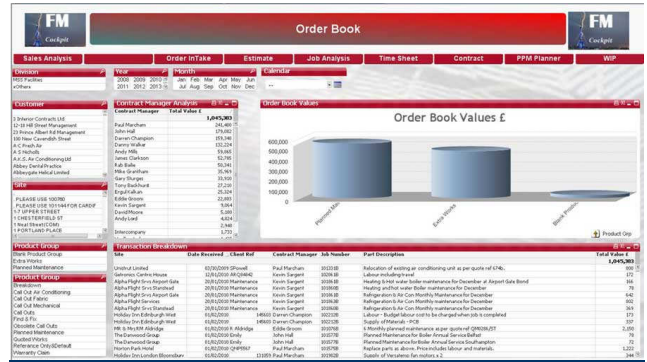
FM Cockpit

Order Book

FM Cockpit

Sales Analysis | Order InTake | Estimate | Job Analysis | Time Sheet | Contract | PPM Planner | WIP

Division
MSS Facilities
eOthers

Year
2008 2009 2010
2011 2012 2013

Month
Jan Feb Mar Apr May Jun
Jul Aug Sep Oct Nov Dec

Calendar

Customer
3 Interior Contracts Ltd
12-18 HIR Street Management
22 Prince Albert Rd Management
100 New Cavendish Street
A C Fresh Air
A S Nicholls
A.K.S. Air Conditioning Ltd
Abbey Dental Practice
Abbeygate Helical Limited

Site
PLEASE USE 100780
PLEASE USE 101144FOR CARDIF
1-7 UPPER STREET
1 CHESTERFIELD ST
1 Neal Street(COM)
1 PORTLAND PLACE

Contract Manager Analysis

| Contract Manager | Total Value £ |
|---|---|
| | 1,045,303 |
| Paul Marcham | 241,400 |
| John Hall | 179,082 |
| Darren Champion | 153,148 |
| Danny Walker | 132,224 |
| Andy Mills | 59,065 |
| James Clarkson | 92,795 |
| Rab Bailie | 50,341 |
| Mike Grantham | 35,969 |
| Gary Sturges | 33,550 |
| Tony Buckhurst | 27,230 |
| Ergul Kalkan | 25,324 |
| Eddie Groom | 22,681 |
| Kevin Sargent | 9,864 |
| David Moore | 5,000 |
| Andy Lord | 4,824 |
| Intercompany | 3,733 |

Order Book Values

Order Book Values £

600,000
500,000
400,000
300,000
200,000
100,000
0

Planned Maintenance
Extra Works
Break Product...

Product Grp

Product Group
Blank Product Group
Extra Works
Planned Maintenance

Product Group
Breakdown
Call Out Air Conditioning
Call Out Fabric
Call Out Mechanical
Call Outs
Find & Fix
Obsolete Call Outs
Planned Maintenance
Quoted Works
Reference Only/Default
Warranty Claim

Transaction Breakdown

| Site | Date Received | Client Ref | Contract Manager | Job Number | Part Description | Total Value £ |
|---|---|---|---|---|---|---|
| | | | | | | 1,045,303 |
| Unistrut Limited | 02/10/2009 SPowell | | Paul Marcham | 101318 | Relocation of existing air conditioning unit as per quote ref 674b. | 800 |
| Gehronics Centre House | 12/01/2010 AN224440 | | Kevin Sargent | 101638 | Labour including travel | 172 |
| Alpha Flight Srvs Airport Gate | 20/01/2010 Maintenance | | Kevin Sargent | 101616 | Heating & Hot water boiler maintenance for December at Airport Gate Bond | 166 |
| Alpha Flight Srvs Standard | 20/01/2010 Maintenance | | Kevin Sargent | 101608 | Heating and hot water Boiler maintenance for December | 78 |
| Alpha Flight Srvs Airport Gate | 20/01/2010 Maintenance | | Kevin Sargent | 101616 | Refrigeration & Air Con Monthly Maintenance for December | 642 |
| Alpha Flight Srvs Standard | 20/01/2010 Maintenance | | Kevin Sargent | 101608 | Refrigeration & Air Con Monthly Maintenance for December | 302 |
| Alpha Flight Srvs Standard | 20/01/2010 Maintenance | | Kevin Sargent | 101608 | Refrigeration & Air Con Monthly Maintenance for December | 263 |
| Holiday Inn Edinburgh West | 01/02/2010 | 145603 | Darren Champion | 101218 | Labour - Budget labour cost to be charged when job is completed | 173 |
| Holiday Inn Edinburgh West | 01/02/2010 | 145603 | Darren Champion | 101218 | Supply of Materials - PCB | 337 |
| Mr & Mrs KM Aldridge | 01/02/2010 K Aldridge | | Eddie Groom | 101708 | 6 Monthly planned maintenance as per quote ref QM0039/ST | 2,150 |
| The Darwood Group | 01/02/2010 Emily | | John Hall | 101770 | Planned Maintenance for Boiler Annual Service Belfast | 78 |
| The Darwood Group | 01/02/2010 Emily | | John Hall | 101770 | Planned Maintenance for Boiler Annual Service Southampton | 72 |
| Horizon Cruise Terminal | 01/02/2010 QM0987 | | Paul Marcham | 101717 | Replace parts as above. Price includes labour and materials. | 1,222 |
| Holiday Inn London Bloomsbury | 01/02/2010 | 131859 | Paul Marcham | 101920 | Supply of Versatemp fan motors x 2 | 344 |